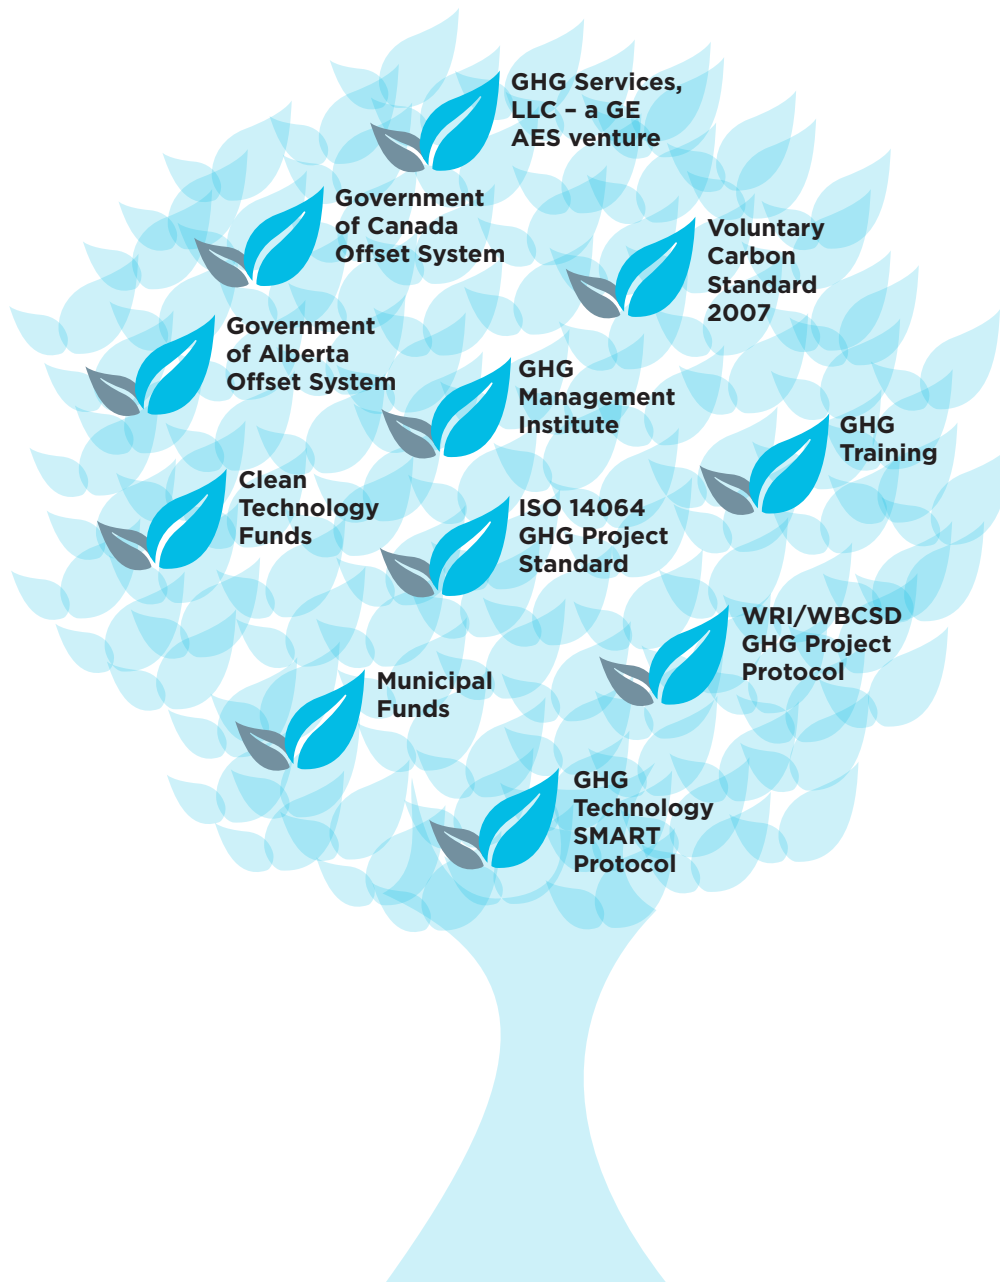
GHG Services, LLC – a GE AES venture

Government of Canada Offset System

Voluntary Carbon Standard 2007

Government of Alberta Offset System

GHG Management Institute

GHG Training

Clean Technology Funds

ISO 14064 GHG Project Standard

WRI/WBCSD GHG Project Protocol

Municipal Funds

GHG Technology SMART Protocol